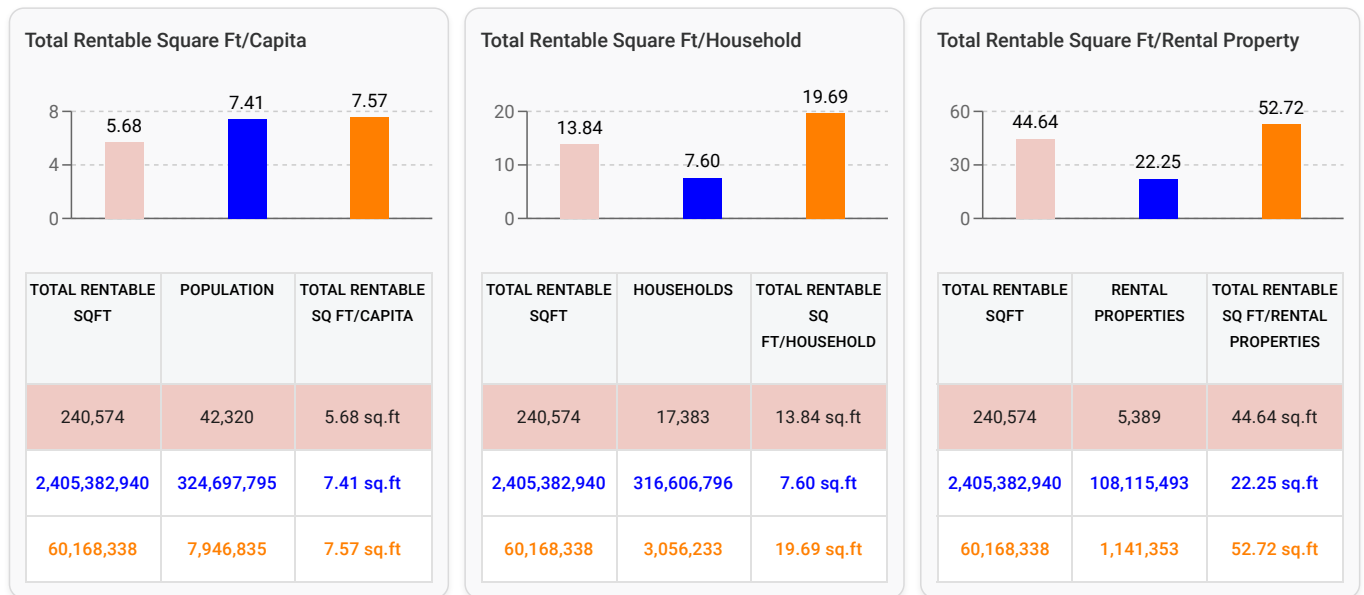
Total Rentable Square Ft/Capita

8
4
0
5.68
7.41
7.57

| TOTAL RENTABLE SQFT | POPULATION | TOTAL RENTABLE SQ FT/CAPITA |
|---|---|---|
| 240,574 | 42,320 | 5.68 sq.ft |
| 2,405,382,940 | 324,697,795 | 7.41 sq.ft |
| 60,168,338 | 7,946,835 | 7.57 sq.ft |

Total Rentable Square Ft/Household

20
10
0
13.84
7.60
19.69

| TOTAL RENTABLE SQFT | HOUSEHOLDS | TOTAL RENTABLE SQ FT/HOUSEHOLD |
|---|---|---|
| 240,574 | 17,383 | 13.84 sq.ft |
| 2,405,382,940 | 316,606,796 | 7.60 sq.ft |
| 60,168,338 | 3,056,233 | 19.69 sq.ft |

Total Rentable Square Ft/Rental Property

60
30
0
44.64
22.25
52.72

| TOTAL RENTABLE SQFT | RENTAL PROPERTIES | TOTAL RENTABLE SQ FT/RENTAL PROPERTIES |
|---|---|---|
| 240,574 | 5,389 | 44.64 sq.ft |
| 2,405,382,940 | 108,115,493 | 22.25 sq.ft |
| 60,168,338 | 1,141,353 | 52.72 sq.ft |